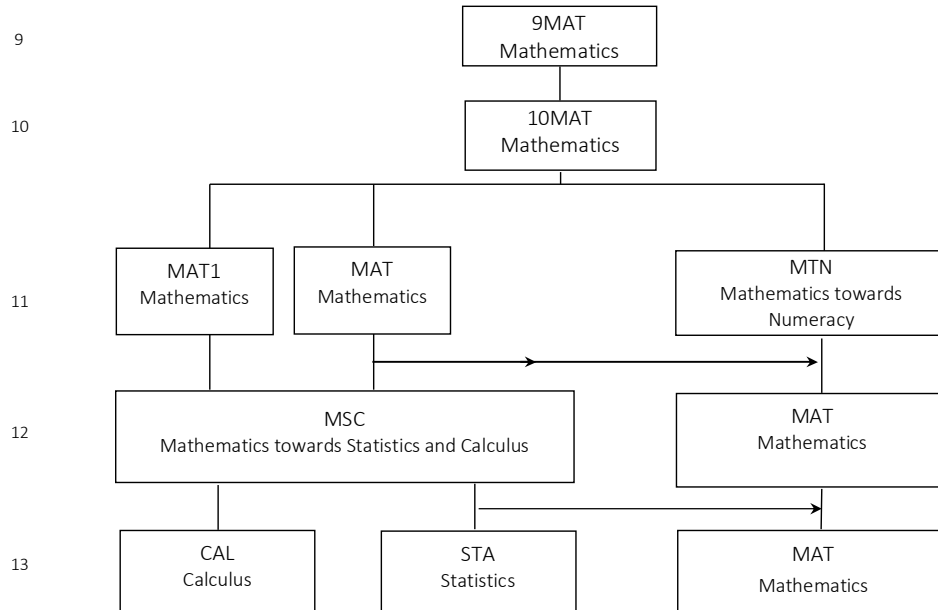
9

9MAT
Mathematics

10

10MAT
Mathematics

11

MAT1
Mathematics

MAT
Mathematics

MTN
Mathematics towards Numeracy

12

MSC
Mathematics towards Statistics and Calculus

MAT
Mathematics

13

CAL
Calculus

STA
Statistics

MAT
Mathematics